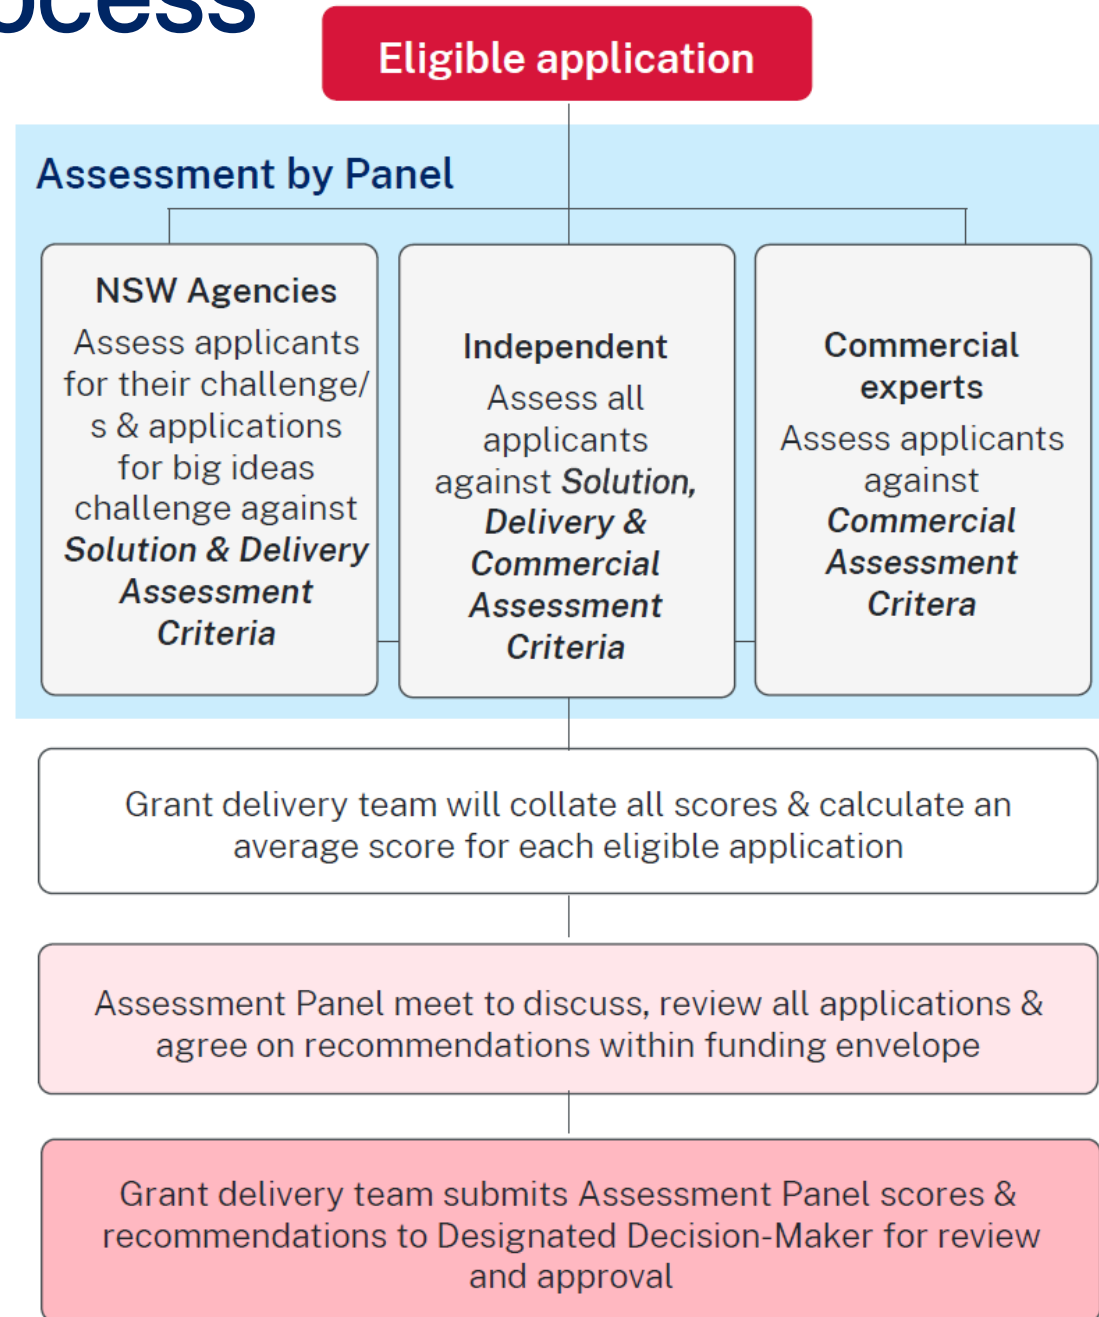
ocess

Eligible application

Assessment by Panel

NSW Agencies
Assess applicants for their challenge/s & applications for big ideas challenge against ***Solution & Delivery Assessment Criteria***

Independent
Assess all applicants against ***Solution, Delivery & Commercial Assessment Criteria***

Commercial experts
Assess applicants against ***Commercial Assessment Critera***

Grant delivery team will collate all scores & calculate an average score for each eligible application

Assessment Panel meet to discuss, review all applications & agree on recommendations within funding envelope

Grant delivery team submits Assessment Panel scores & recommendations to Designated Decision-Maker for review and approval